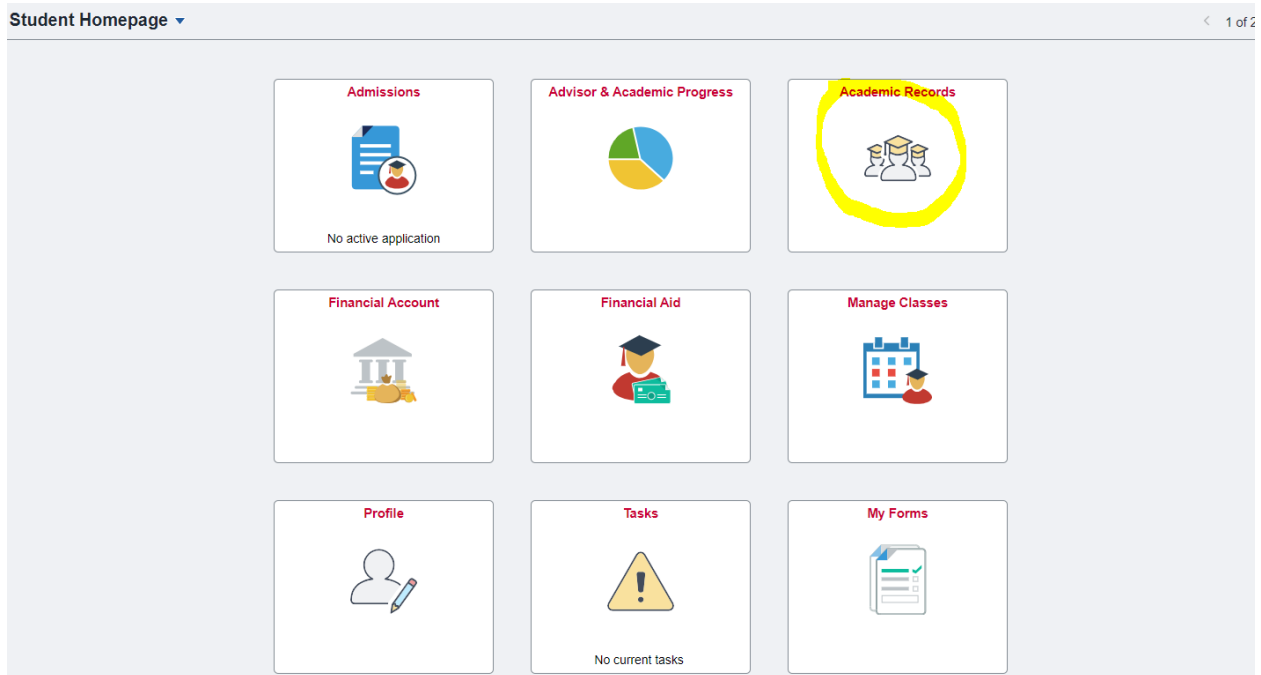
Student Homepage

1 of 2

Admissions

No active application

Advisor & Academic Progress

Academic Records

Financial Account

Financial Aid

Manage Classes

Profile

Tasks

No current tasks

My Forms